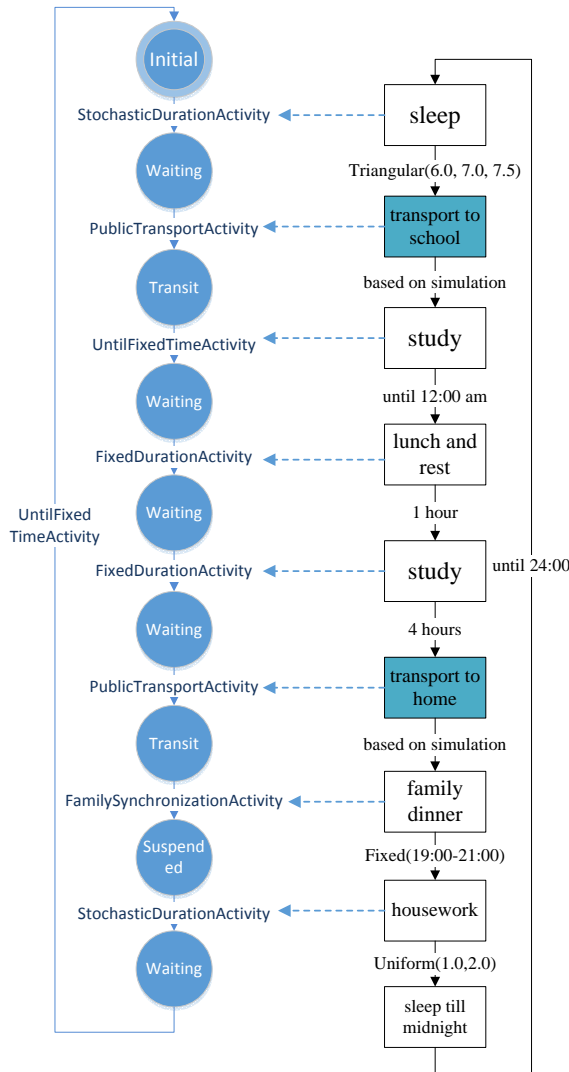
Initial

StochasticDurationActivity

Waiting

PublicTransportActivity

Transit

UntilFixedTimeActivity

Waiting

FixedDurationActivity

Waiting

UntilFixed TimeActivity

FixedDurationActivity

Waiting

PublicTransportActivity

Transit

FamilySynchronizationActivity

Suspended

StochasticDurationActivity

Waiting

sleep

Triangular(6.0, 7.0, 7.5)

transport to school

based on simulation

study

until 12:00 am

lunch and rest

1 hour

study

until 24:00

4 hours

transport to home

based on simulation

family dinner

Fixed(19:00-21:00)

housework

Uniform(1.0,2.0)

sleep till midnight